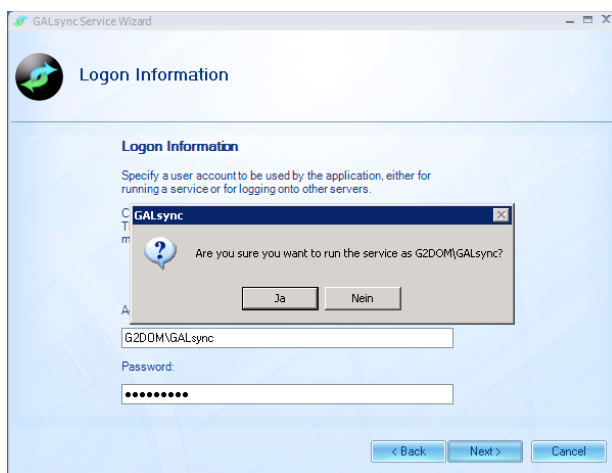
GALsync Service Wizard

Logon Information

Logon Information

Specify a user account to be used by the application, either for running a service or for logging onto other servers.

C
T
m

GALsync

Are you sure you want to run the service as G2DOM\GALsync?

Ja

Nein

A

G2DOM\GALsync

Password:

•••••••••

< Back

Next >

Cancel